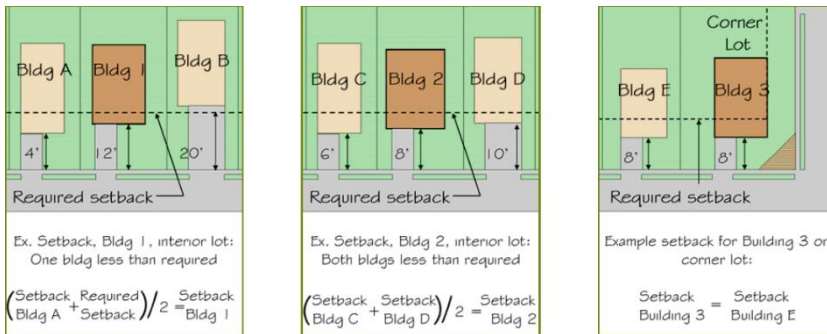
Bldg A

Bldg 1

Bldg B

4'

12'

20'

Required setback

Ex. Setback, Bldg 1, interior lot: One bldg less than required

$\left(\frac{\text{Setback}}{\text{Bldg A}} + \frac{\text{Required}}{\text{Setback}}\right) / 2 = \frac{\text{Setback}}{\text{Bldg 1}}$

Bldg C

Bldg 2

Bldg D

6'

8'

10'

Required setback

Ex. Setback, Bldg 2, interior lot: Both bldgs less than required

$\left(\frac{\text{Setback}}{\text{Bldg C}} + \frac{\text{Setback}}{\text{Bldg D}}\right) / 2 = \frac{\text{Setback}}{\text{Bldg 2}}$

Corner Lot

Bldg E

Bldg 3

8'

8'

Required setback

Example setback for Building 3 or corner lot:

$\frac{\text{Setback}}{\text{Building 3}} = \frac{\text{Setback}}{\text{Building E}}$